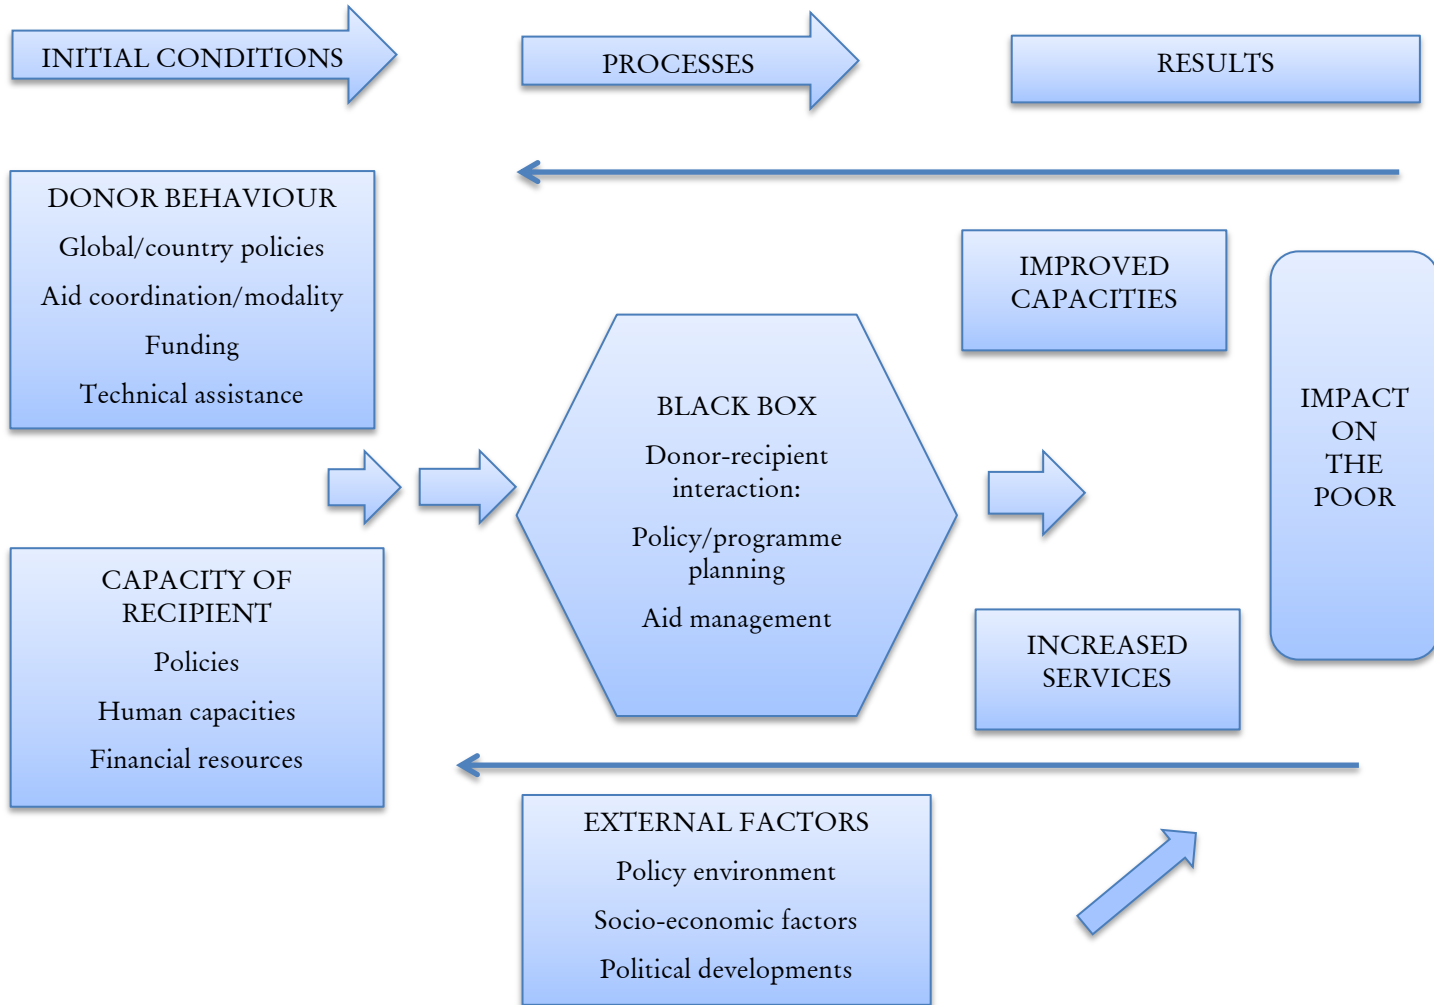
INITIAL CONDITIONS

PROCESSES

RESULTS

DONOR BEHAVIOUR

Global/country policies

Aid coordination/modality

Funding

Technical assistance

IMPROVED CAPACITIES

IMPACT ON THE POOR

BLACK BOX

Donor-recipient interaction:

Policy/programme planning

Aid management

CAPACITY OF RECIPIENT

Policies

Human capacities

Financial resources

INCREASED SERVICES

EXTERNAL FACTORS

Policy environment

Socio-economic factors

Political developments